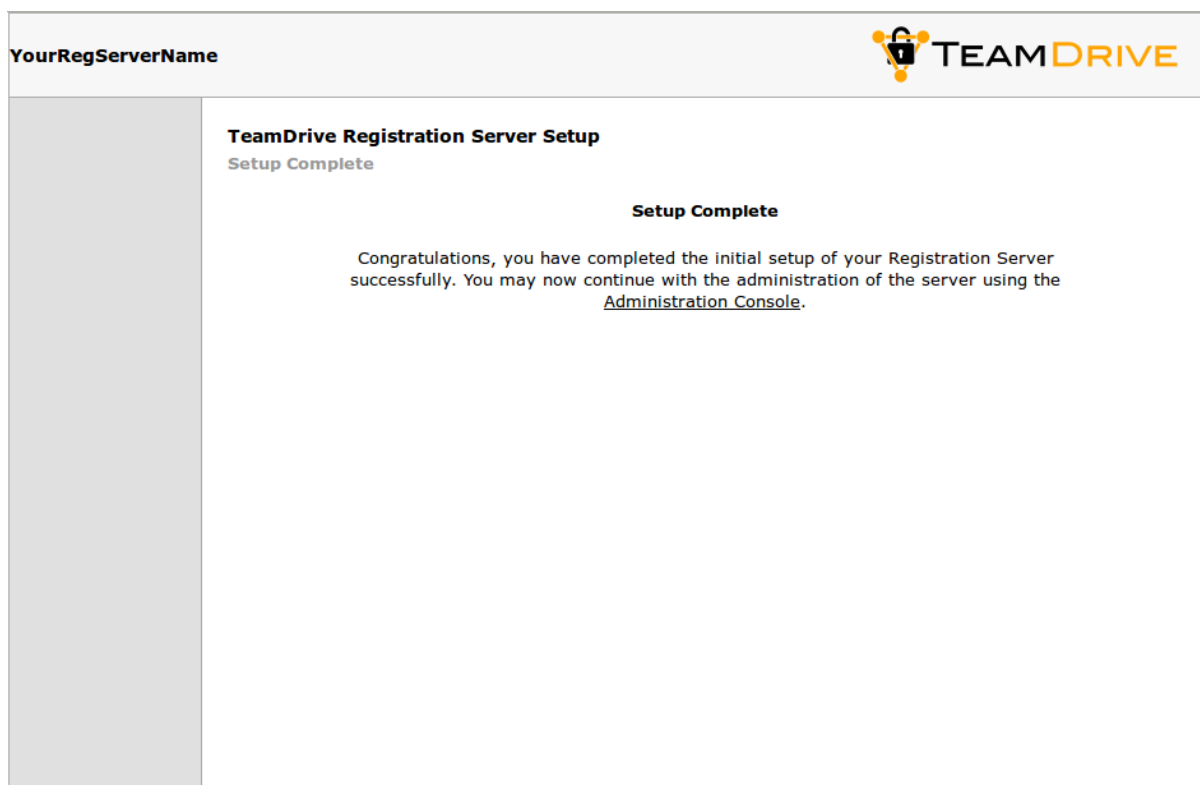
YourRegServerName

TEAMDRIVE

TeamDrive Registration Server Setup

Setup Complete

Setup Complete

Congratulations, you have completed the initial setup of your Registration Server successfully. You may now continue with the administration of the server using the Administration Console.